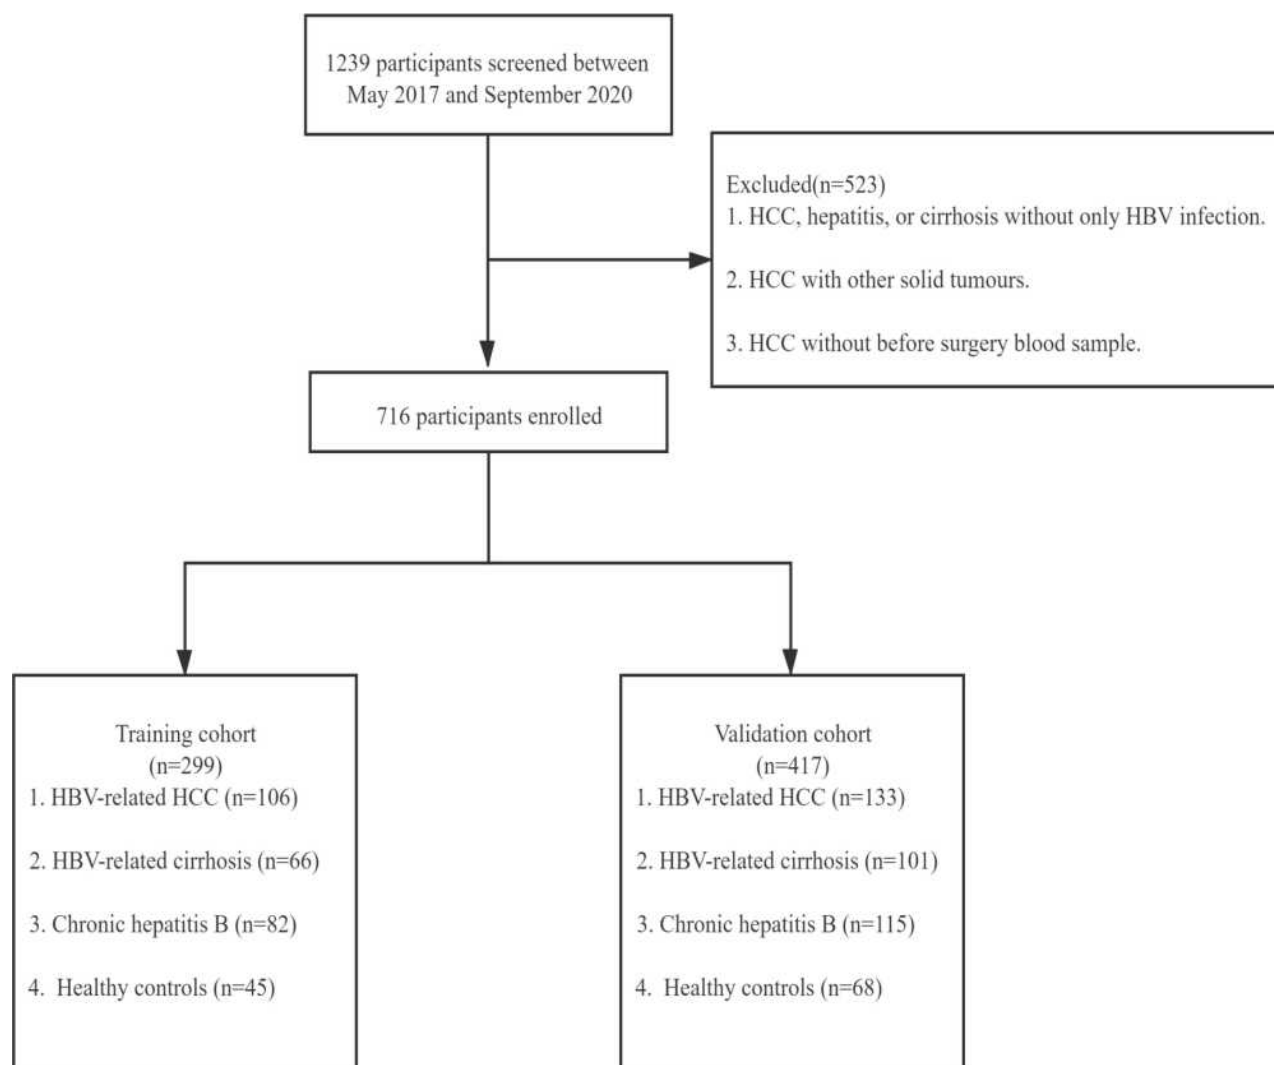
1239 participants screened between May 2017 and September 2020

Excluded(n=523)
1. HCC, hepatitis, or cirrhosis without only HBV infection.

2. HCC with other solid tumours.

3. HCC without before surgery blood sample.

716 participants enrolled

Training cohort
(n=299)
1. HBV-related HCC (n=106)

2. HBV-related cirrhosis (n=66)

3. Chronic hepatitis B (n=82)

4. Healthy controls (n=45)

Validation cohort
(n=417)
1. HBV-related HCC (n=133)

2. HBV-related cirrhosis (n=101)

3. Chronic hepatitis B (n=115)

4. Healthy controls (n=68)